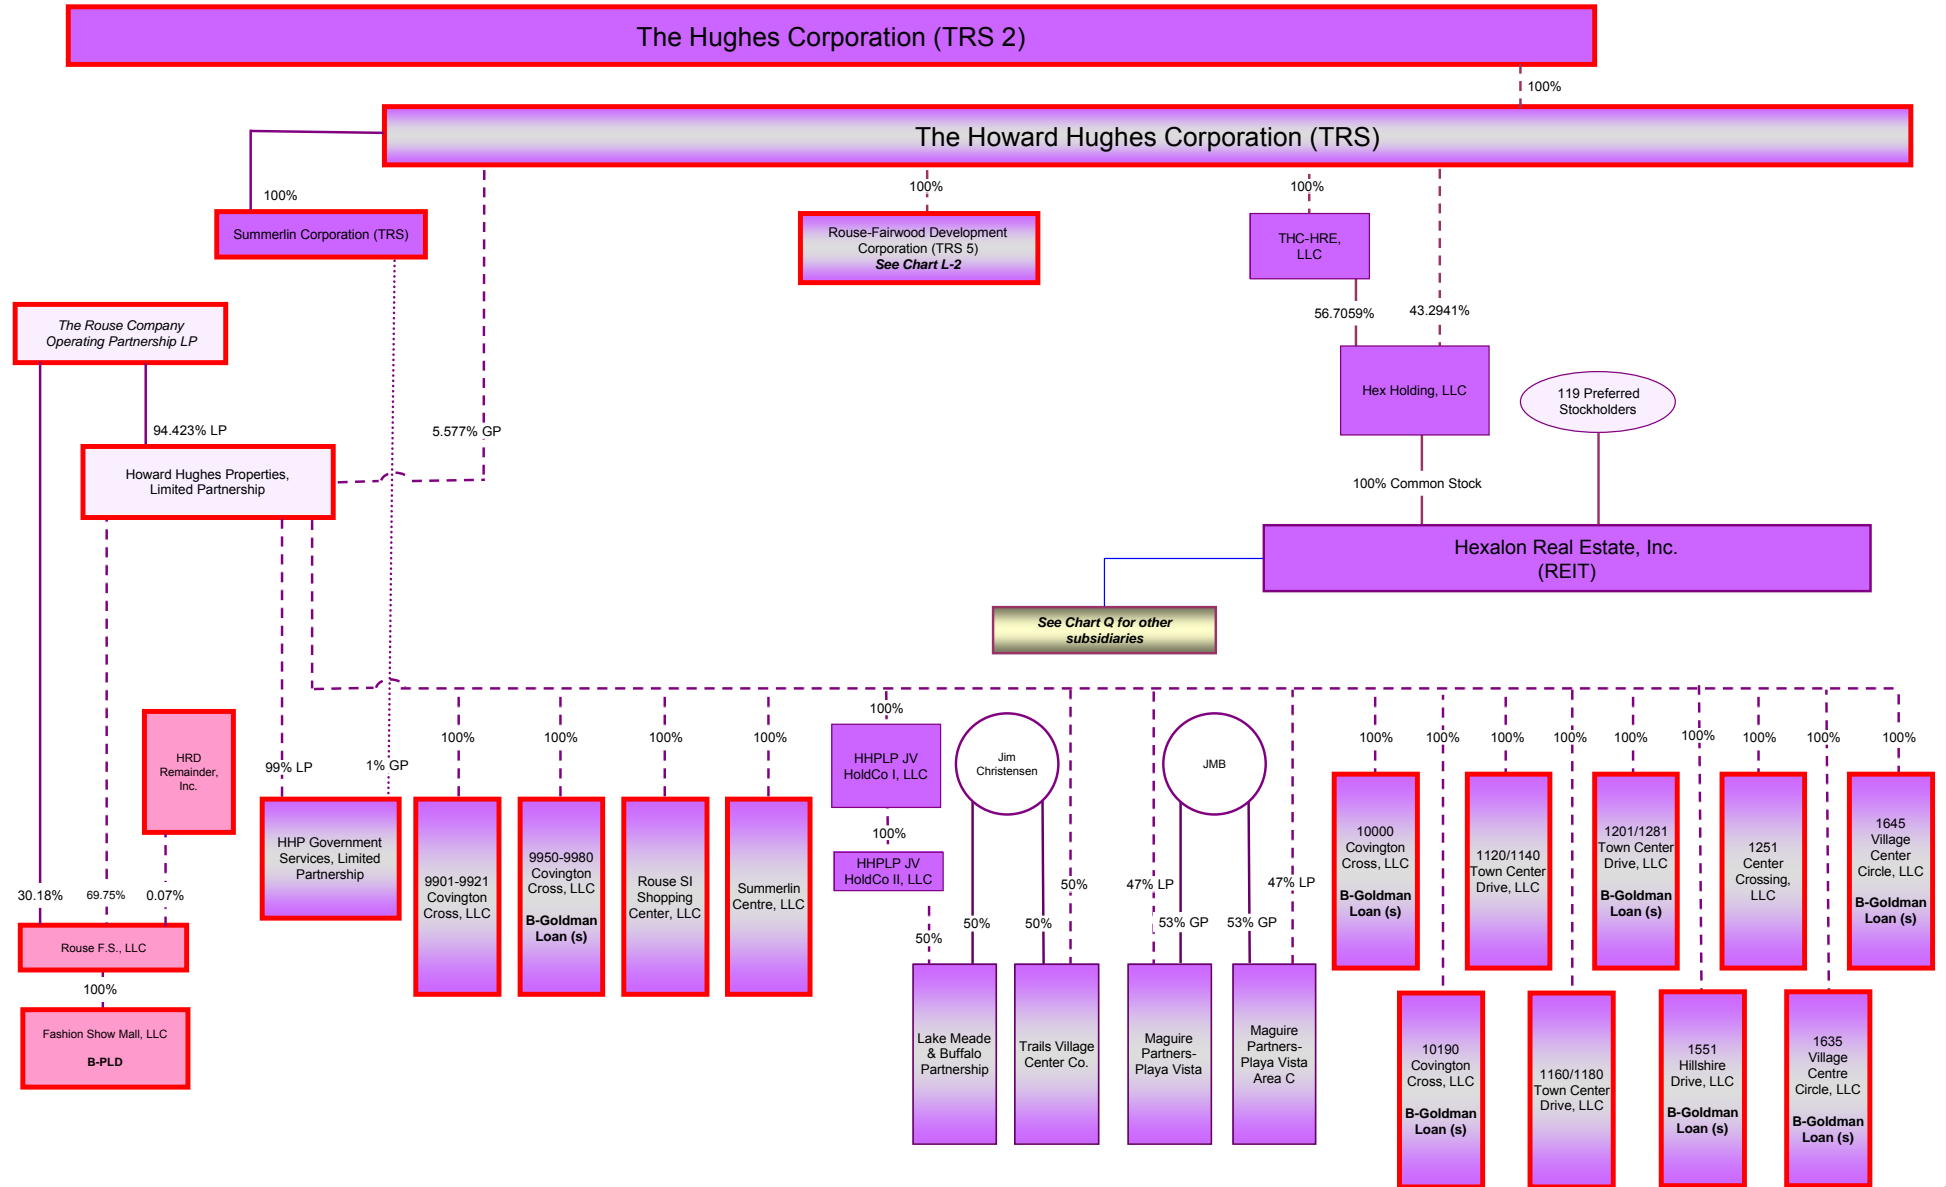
The Hughes Corporation (TRS 2)

100%

The Howard Hughes Corporation (TRS)

100%

Summerlin Corporation (TRS)

100%

Rouse-Fairwood Development Corporation (TRS 5)
See Chart L-2

100%

THC-HRE, LLC

56.7059%

43.2941%

Hex Holding, LLC

119 Preferred Stockholders

100% Common Stock

Hexalon Real Estate, Inc. (REIT)

See Chart Q for other subsidiaries

The Rouse Company Operating Partnership LP

94.423% LP

5.577% GP

Howard Hughes Properties, Limited Partnership

HRD Remainder, Inc.

99% LP

1% GP

HHP Government Services, Limited Partnership

100%

9901-9921 Covington Cross, LLC

100%

9950-9980 Covington Cross, LLC
B-Goldman Loan (s)

100%

Rouse SI Shopping Center, LLC

100%

Summerlin Centre, LLC

100%

HHPLP JV HoldCo I, LLC

100%

HHPLP JV HoldCo II, LLC

Jim Christensen

JMB

50%

50%

50%

50%

47% LP

53% GP

53% GP

47% LP

Lake Meade & Buffalo Partnership

Trails Village Center Co.

Maguire Partners-Playa Vista

Maguire Partners-Playa Vista Area C

100%

10000 Covington Cross, LLC
B-Goldman Loan (s)

100%

10190 Covington Cross, LLC
B-Goldman Loan (s)

100%

1120/1140 Town Center Drive, LLC

100%

1160/1180 Town Center Drive, LLC

100%

1201/1281 Town Center Drive, LLC
B-Goldman Loan (s)

100%

1551 Hillshire Drive, LLC
B-Goldman Loan (s)

100%

1251 Center Crossing, LLC

100%

1635 Village Centre Circle, LLC
B-Goldman Loan (s)

100%

1645 Village Center Circle, LLC
B-Goldman Loan (s)

30.18%

69.75%

0.07%

Rouse F.S., LLC

100%

Fashion Show Mall, LLC
B-PLD